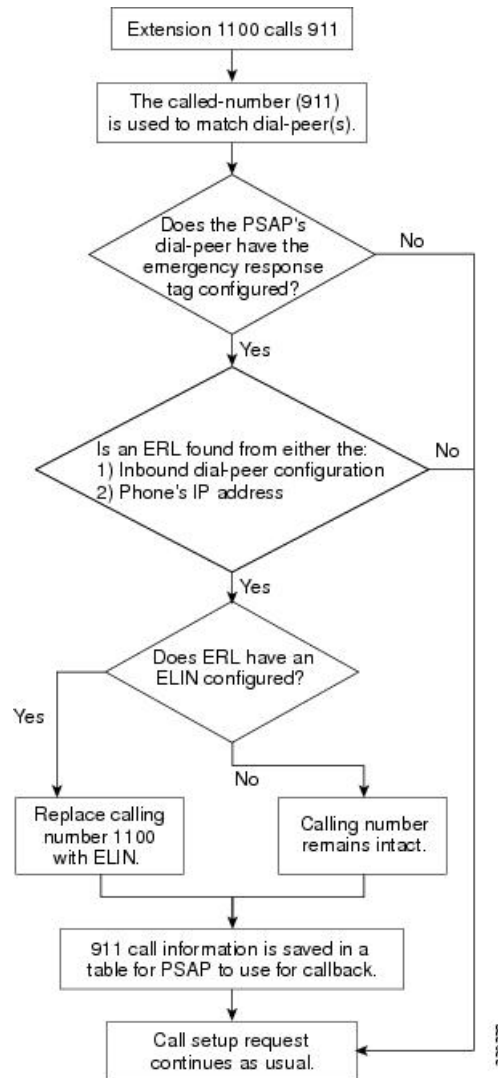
Extension 1100 calls 911

The called-number (911) is used to match dial-peer(s).

Does the PSAP's dial-peer have the emergency response tag configured?

No

Yes

Is an ERL found from either the:
1) Inbound dial-peer configuration
2) Phone's IP address

No

Yes

Does ERL have an ELIN configured?

Yes

No

Replace calling number 1100 with ELIN.

Calling number remains intact.

911 call information is saved in a table for PSAP to use for callback.

Call setup request continues as usual.

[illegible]